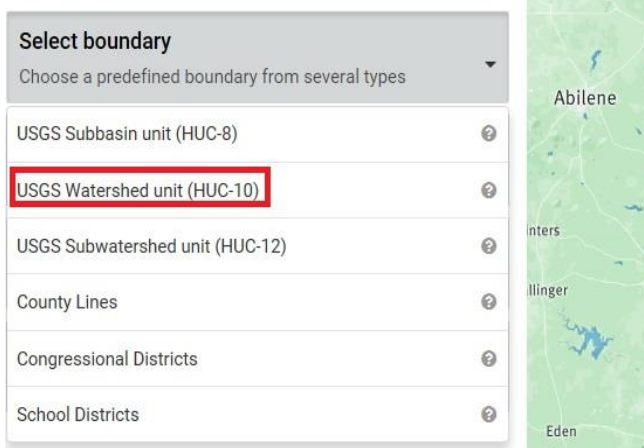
Select boundary
Choose a predefined boundary from several types

USGS Subbasin unit (HUC-8)

USGS Watershed unit (HUC-10)

USGS Subwatershed unit (HUC-12)

County Lines

Congressional Districts

School Districts

Abilene

inters

llinger

Eden